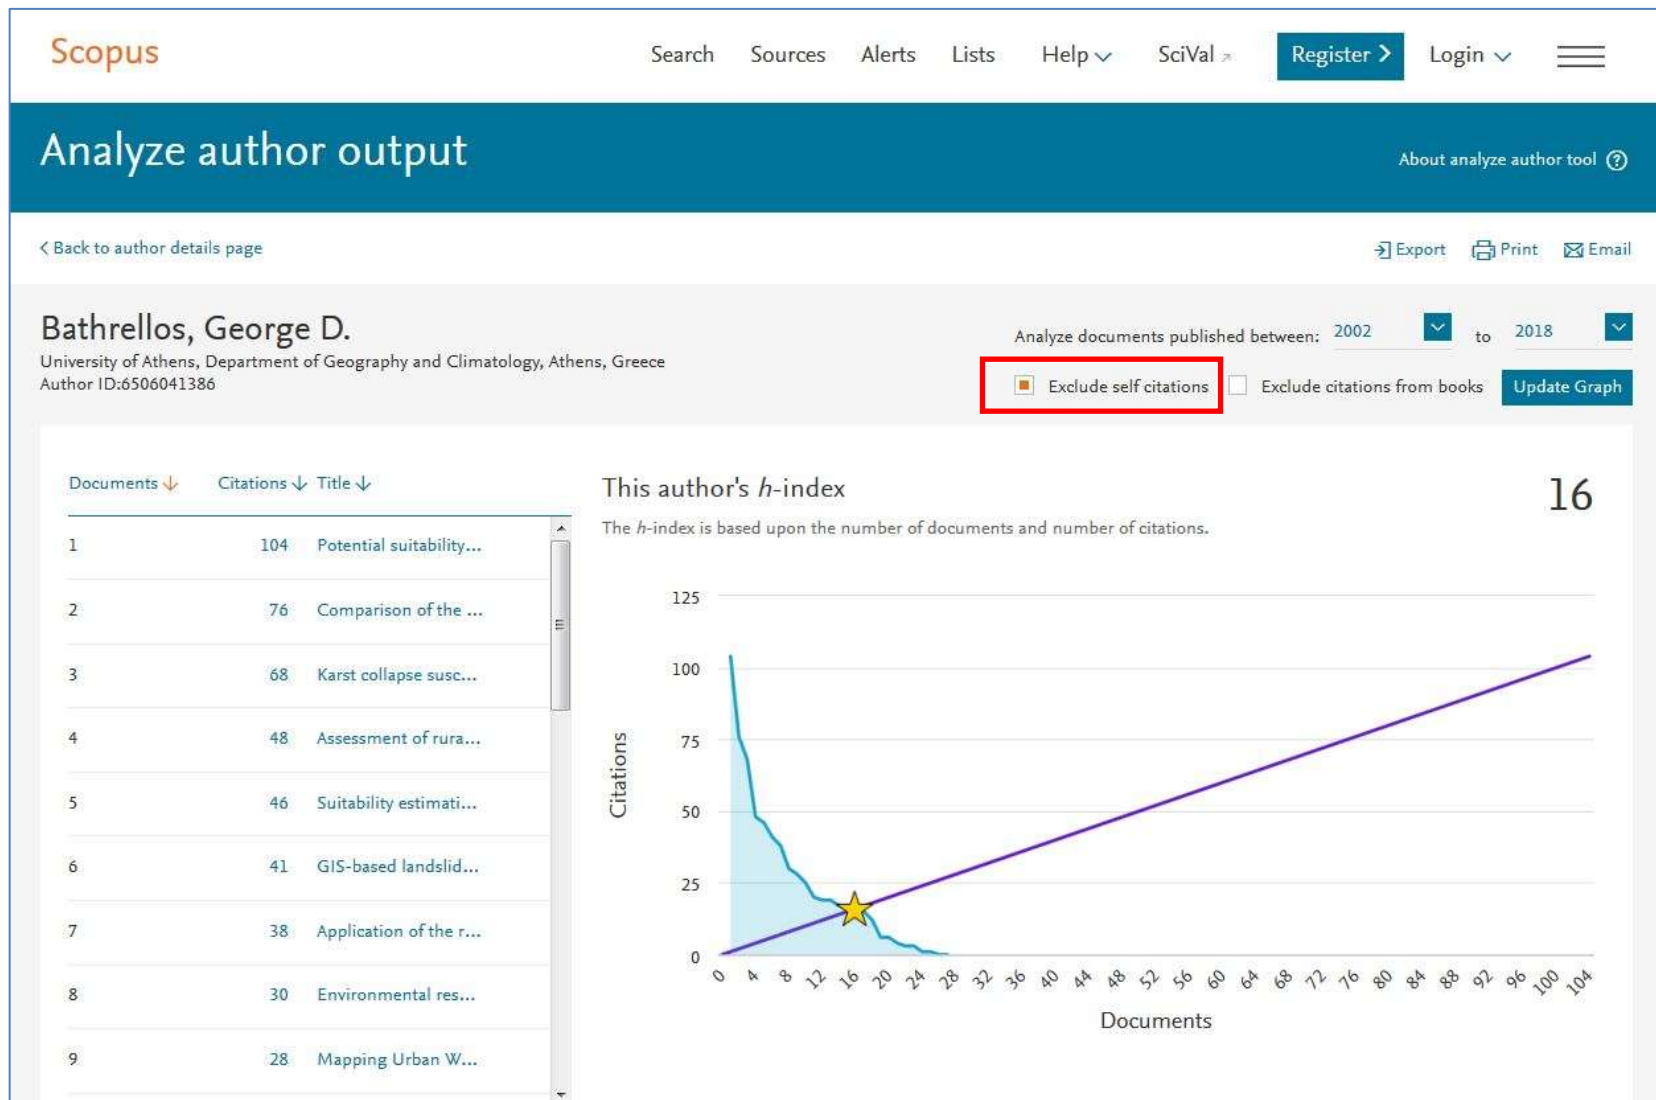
Scopus

Search Sources Alerts Lists Help SciVal Register Login

Analyze author output

About analyze author tool

Back to author details page

Export Print Email

Bathrellos, George D.
University of Athens, Department of Geography and Climatology, Athens, Greece
Author ID:6506041386

Analyze documents published between: 2002 to 2018

Exclude self citations Exclude citations from books Update Graph

| Documents | Citations | Title |
|---|---|---|
| 1 | 104 | Potential suitability... |
| 2 | 76 | Comparison of the ... |
| 3 | 68 | Karst collapse susc... |
| 4 | 48 | Assessment of rura... |
| 5 | 46 | Suitability estimati... |
| 6 | 41 | GIS-based landslid... |
| 7 | 38 | Application of the r... |
| 8 | 30 | Environmental res... |
| 9 | 28 | Mapping Urban W... |

This author's $h$-index 16

The $h$-index is based upon the number of documents and number of citations.

125
100
75
50
25
0
Citations

0 4 8 12 16 20 24 28 32 36 40 44 48 52 56 60 64 68 72 76 80 84 88 92 96 100 104

Documents